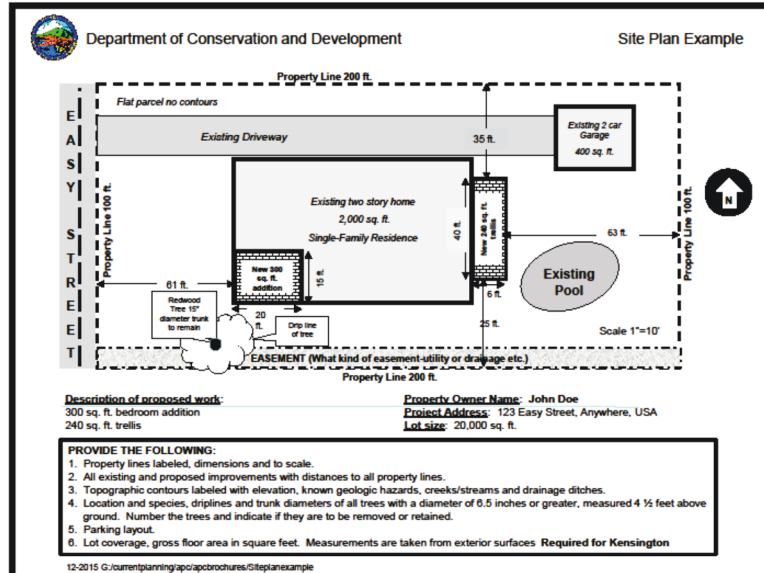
Department of Conservation and Development

Site Plan Example

Property Line 200 ft.

Flat parcel no contours

E
A
S
Y

S
T
R
E
E
T

Existing Driveway

35 ft.

Existing 2 car Garage
400 sq. ft.

N

Property Line 100 ft.

Existing two story home
2,000 sq. ft.
Single-Family Residence

40 ft.

New 240 sq. ft. trellis

63 ft.

Property Line 100 ft.

New 300 sq. ft. addition

15 ft.

Existing Pool

61 ft.

6 ft.

Redwood Tree 15" diameter trunk to remain

20 ft.

Drip line of tree

25 ft.

Scale 1"=10'

EASEMENT (What kind of easement-utility or drainage etc.)

Property Line 200 ft.

Description of proposed work:
300 sq. ft. bedroom addition
240 sq. ft. trellis

Property Owner Name: John Doe
Project Address: 123 Easy Street, Anywhere, USA
Lot size: 20,000 sq. ft.

PROVIDE THE FOLLOWING:
1. Property lines labeled, dimensions and to scale.
2. All existing and proposed improvements with distances to all property lines.
3. Topographic contours labeled with elevation, known geologic hazards, creeks/streams and drainage ditches.
4. Location and species, driplines and trunk diameters of all trees with a diameter of 6.5 inches or greater, measured 4 ½ feet above ground. Number the trees and indicate if they are to be removed or retained.
5. Parking layout.
6. Lot coverage, gross floor area in square feet. Measurements are taken from exterior surfaces Required for Kensington

12-2015 G:/currentplanning/apc/apcbrochures/Siteplanexample